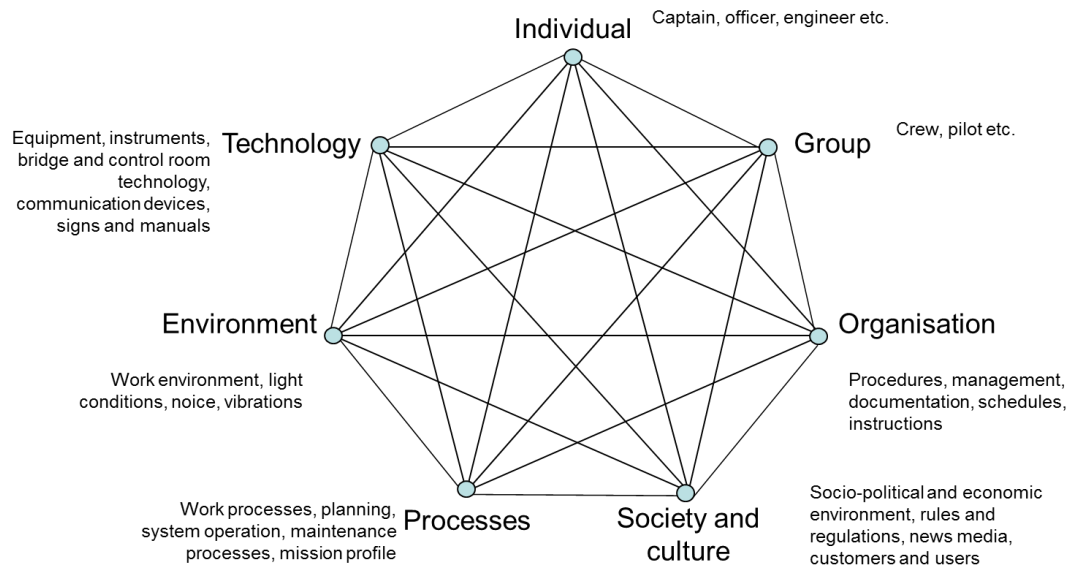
Individual

Captain, officer, engineer etc.

Equipment, instruments, bridge and control room technology, communication devices, signs and manuals

Technology

Group

Crew, pilot etc.

Environment

Organisation

Work environment, light conditions, noice, vibrations

Procedures, management, documentation, schedules, instructions

Work processes, planning, system operation, maintenance processes, mission profile

Processes

Society and culture

Socio-political and economic environment, rules and regulations, news media, customers and users